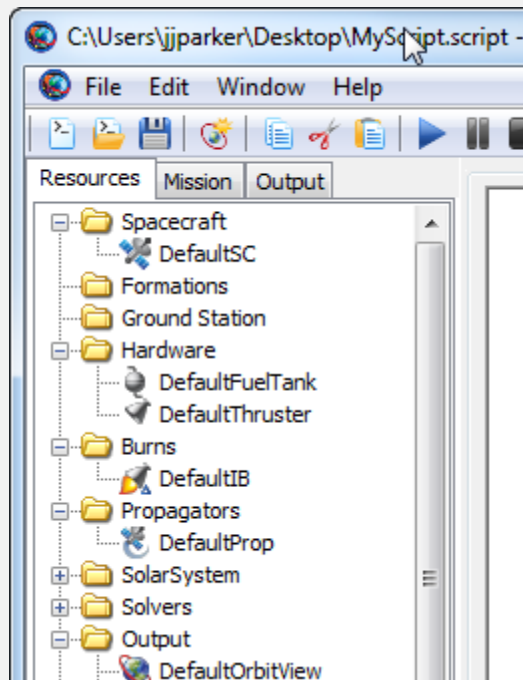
C:\Users\jjparker\Desktop\MyScript.script -

File Edit Window Help

Resources Mission Output

Spacecraft
DefaultSC
Formations
Ground Station
Hardware
DefaultFuelTank
DefaultThruster
Burns
DefaultIB
Propagators
DefaultProp
SolarSystem
Solvers
Output
DefaultOrbitView